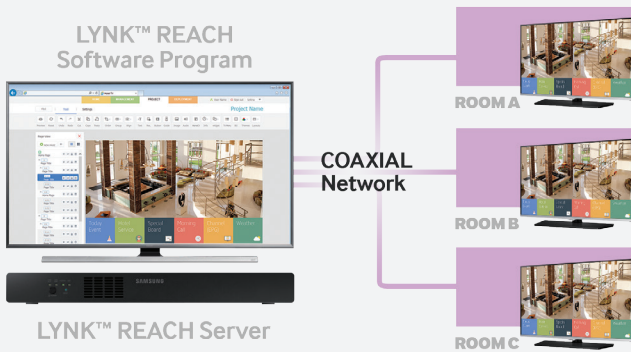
LYNK™ REACH
Software Program

PROJECT

Project Name

Today Event

Hotel Service

Special Board

Morning Call

Channel Guide

Weather

SAMSUNG

LYNK™ REACH Server

COAXIAL
Network

ROOM A

ROOM B

ROOM C